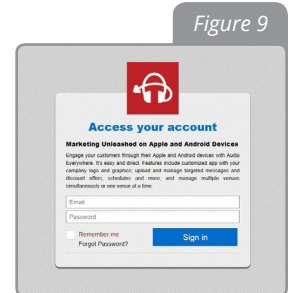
Figure 9

Access your account

Marketing Unleashed on Apple and Android Devices

Engage your customers through their Apple and Android devices with Audio Everywhere. It's easy and direct. Features include customized app with your company logo and graphics; upload and manage targeted messages and discount offers, schedules and more; and manage multiple venues simultaneously or one venue at a time.

Email

Password

Remember me

Forgot Password?

Sign in